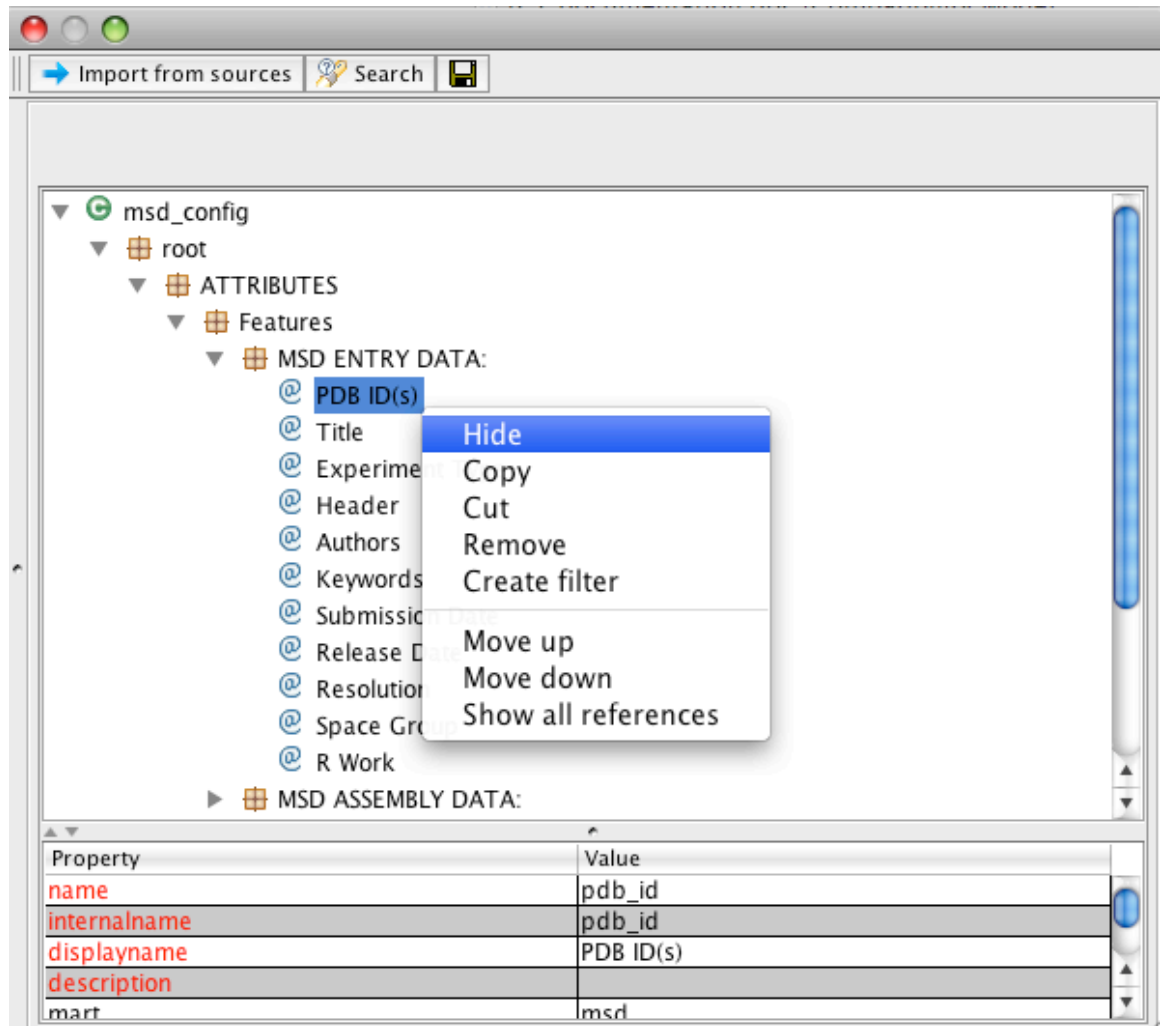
Import from sources
Search

msd_config
root
ATTRIBUTES
Features
MSD ENTRY DATA:
PDB ID(s)
Title
Experiment
Header
Authors
Keywords
Submissio
Release D
Resolution
Space Gro
R Work
MSD ASSEMBLY DATA:

Hide
Copy
Cut
Remove
Create filter
Move up
Move down
Show all references

| Property | Value |
|---|---|
| name | pdb_id |
| internalname | pdb_id |
| displayname | PDB ID(s) |
| description | |
| mart | msd |